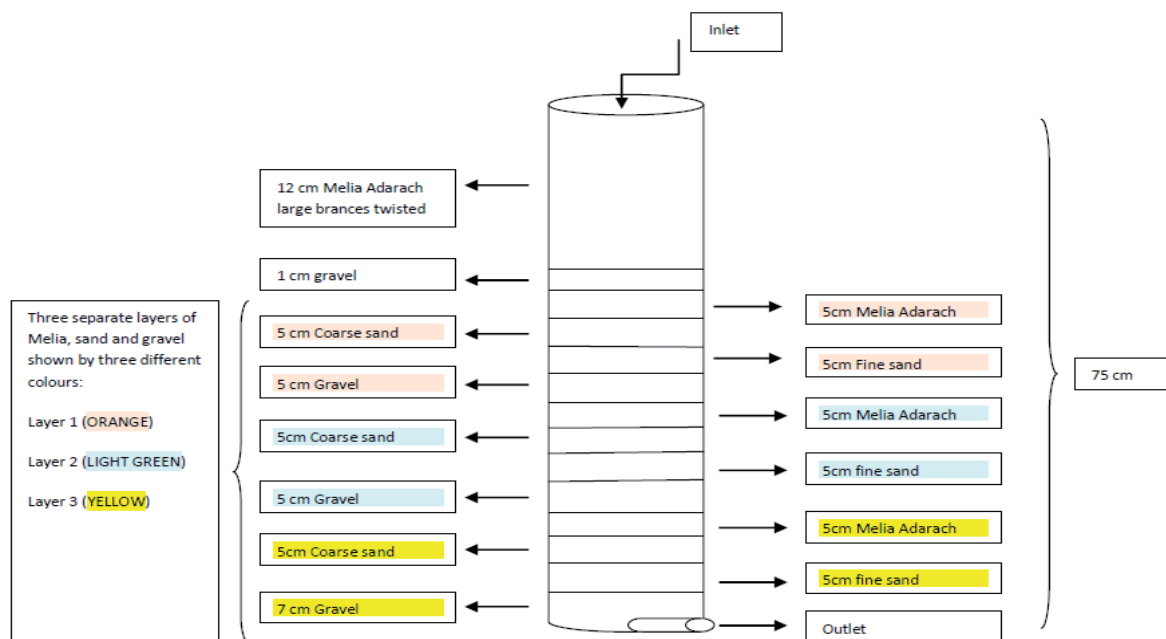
Inlet

12 cm Melia Adarach large brances twisted

1 cm gravel

Three separate layers of Melia, sand and gravel shown by three different colours:

Layer 1 (ORANGE)

Layer 2 (LIGHT GREEN)

Layer 3 (YELLOW)

5 cm Coarse sand

5 cm Gravel

5cm Coarse sand

5 cm Gravel

5cm Coarse sand

7 cm Gravel

5cm Melia Adarach

5cm Fine sand

5cm Melia Adarach

5cm fine sand

5cm Melia Adarach

5cm fine sand

Outlet

75 cm